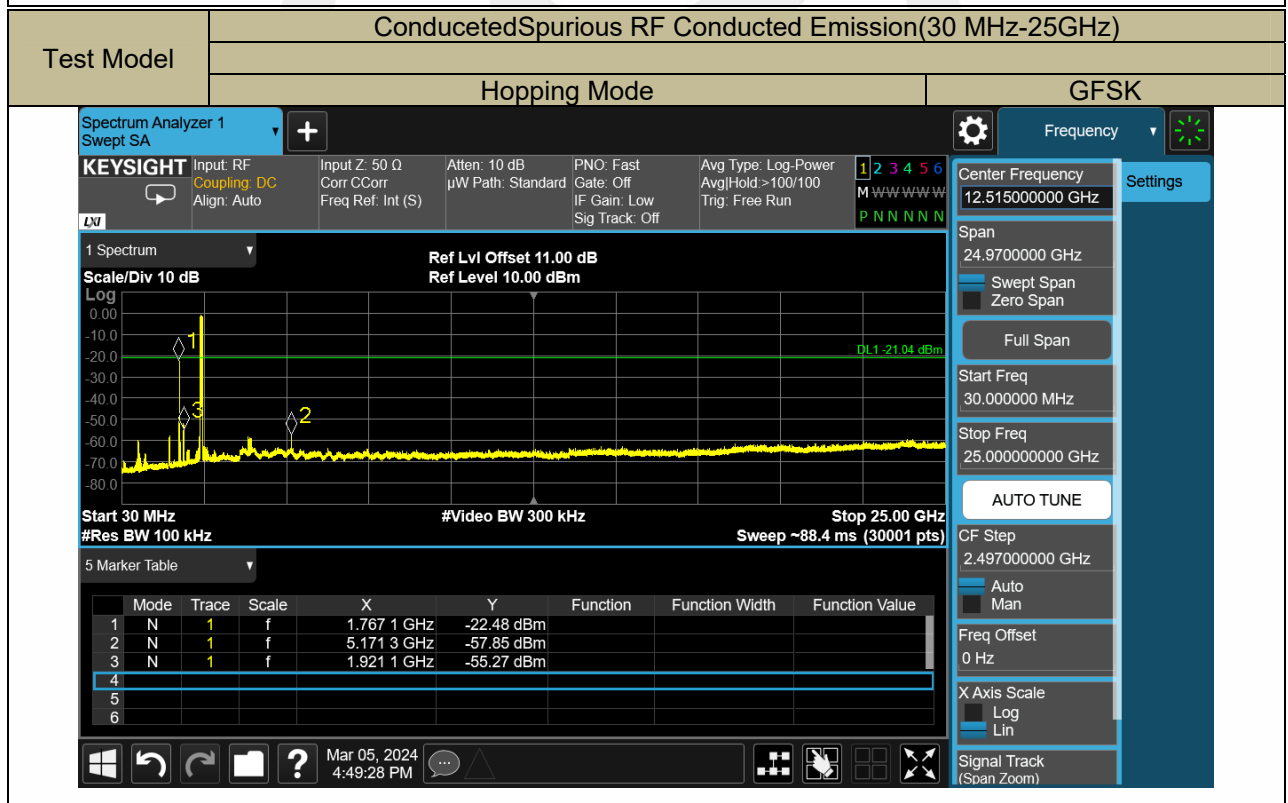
| Test Model | ConducetedSpurious RF Conducted Emission(30 MHz-25GHz) | |
|---|---|---|
| | | |
| | Hopping Mode | GFSK |

Spectrum Analyzer 1
Swept SA

Frequency

KEYSIGHT
Input: RF
Coupling: DC
Align: Auto
Input Z: 50 Ω
Corr CCorr
Freq Ref: Int (S)
Atten: 10 dB
µW Path: Standard
PNO: Fast
Gate: Off
IF Gain: Low
Sig Track: Off
Avg Type: Log-Power
Avg|Hold:>100/100
Trig: Free Run
1 2 3 4 5 6
M WWWWW
P N N N N N

1 Spectrum
Scale/Div 10 dB
Log
Ref Lvl Offset 11.00 dB
Ref Level 10.00 dBm

0.00
-10.0
-20.0
-30.0
-40.0
-50.0
-60.0
-70.0
-80.0

DL1 -21.04 dBm
1
2
3

Start 30 MHz
#Res BW 100 kHz
#Video BW 300 kHz
Stop 25.00 GHz
Sweep ~88.4 ms (30001 pts)

5 Marker Table

| | Mode | Trace | Scale | X | Y | Function | Function Width | Function Value |
|---|---|---|---|---|---|---|---|---|
| 1 | N | 1 | f | 1.767 1 GHz | -22.48 dBm | | | |
| 2 | N | 1 | f | 5.171 3 GHz | -57.85 dBm | | | |
| 3 | N | 1 | f | 1.921 1 GHz | -55.27 dBm | | | |
| 4 | | | | | | | | |
| 5 | | | | | | | | |
| 6 | | | | | | | | |

Mar 05, 2024
4:49:28 PM

Center Frequency
12.515000000 GHz
Settings
Span
24.9700000 GHz
Swept Span
Zero Span
Full Span
Start Freq
30.000000 MHz
Stop Freq
25.000000000 GHz
AUTO TUNE
CF Step
2.497000000 GHz
Auto
Man
Freq Offset
0 Hz
X Axis Scale
Log
Lin
Signal Track
(Span Zoom)